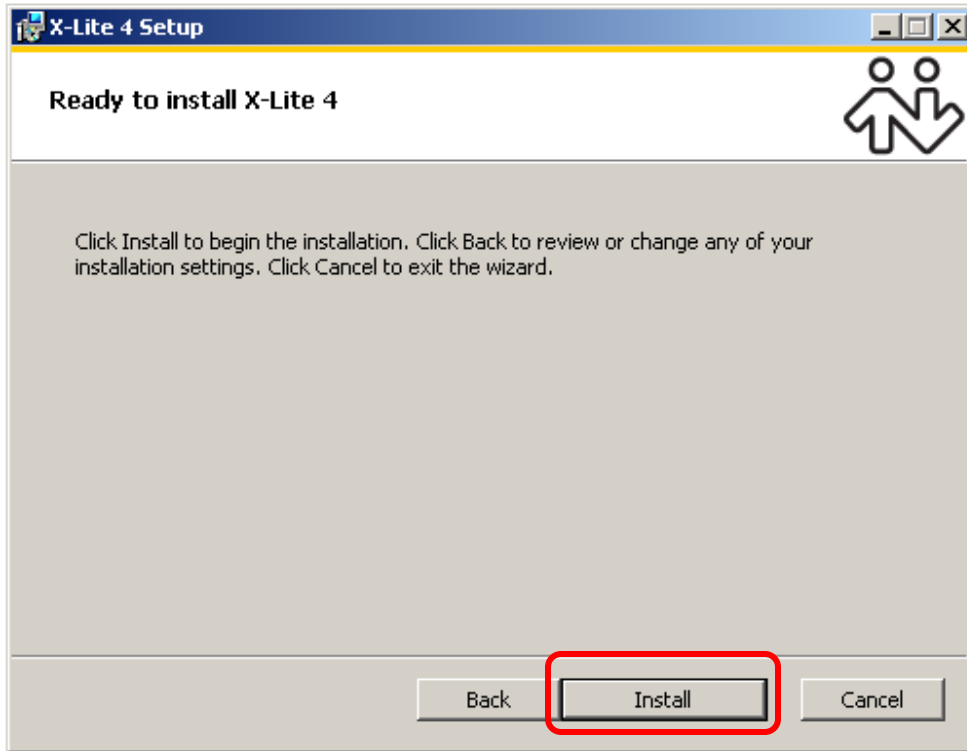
X-Lite 4 Setup

Ready to install X-Lite 4

Click Install to begin the installation. Click Back to review or change any of your installation settings. Click Cancel to exit the wizard.

Back Install Cancel